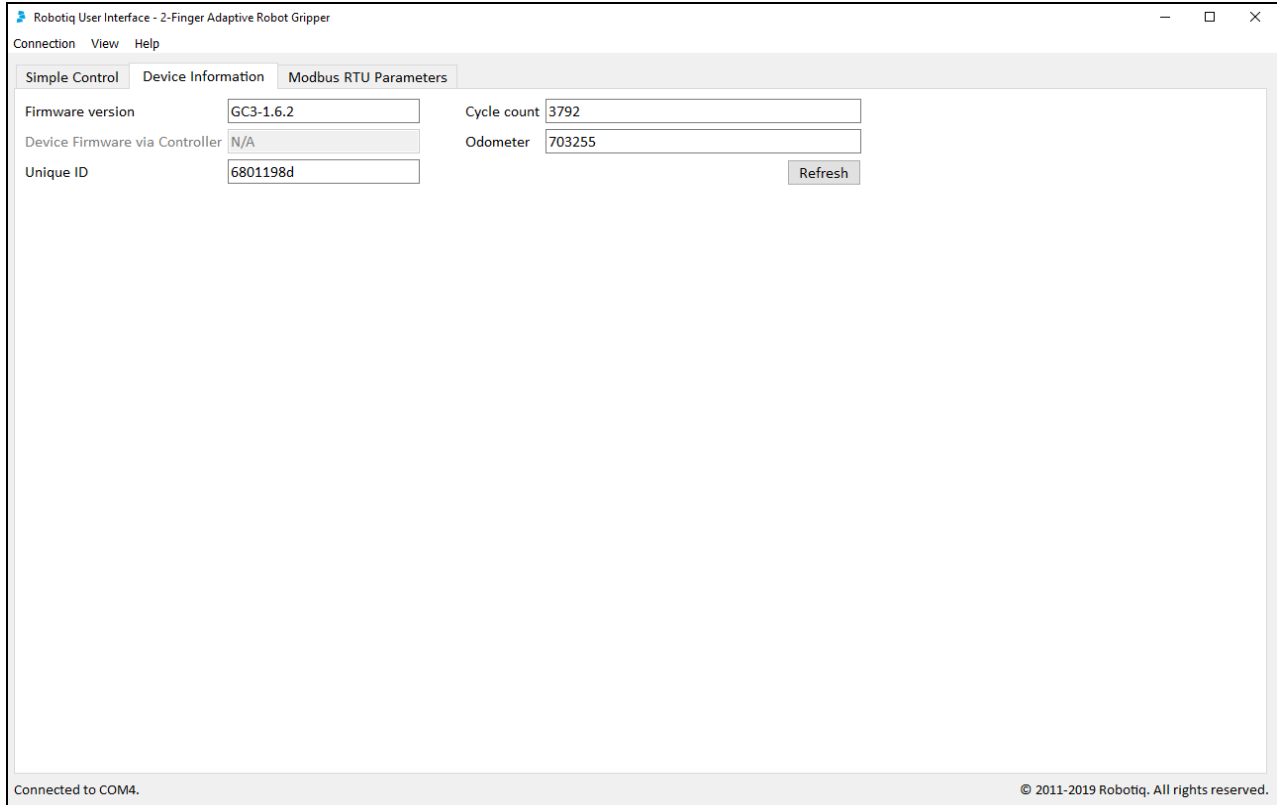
Robotiq User Interface - 2-Finger Adaptive Robot Gripper

Connection View Help

Simple Control | Device Information | Modbus RTU Parameters

Firmware version GC3-1.6.2
Device Firmware via Controller N/A
Unique ID 6801198d

Cycle count 3792
Odometer 703255
Refresh

Connected to COM4.

© 2011-2019 Robotiq. All rights reserved.